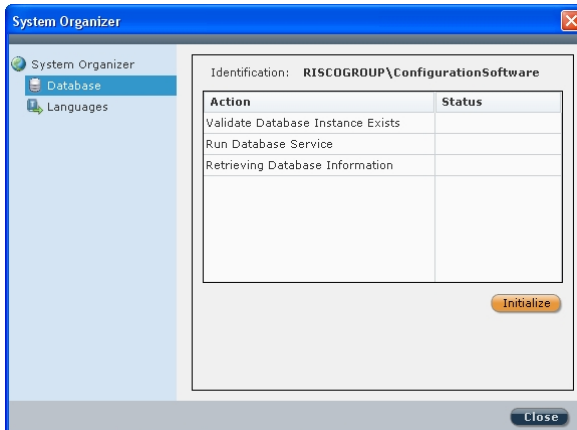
System Organizer

System Organizer
Database
Languages

Identification: RISCOGROUP\ConfigurationSoftware

| Action | Status |
|---|---|
| Validate Database Instance Exists | |
| Run Database Service | |
| Retrieving Database Information | |

Initialize

Close